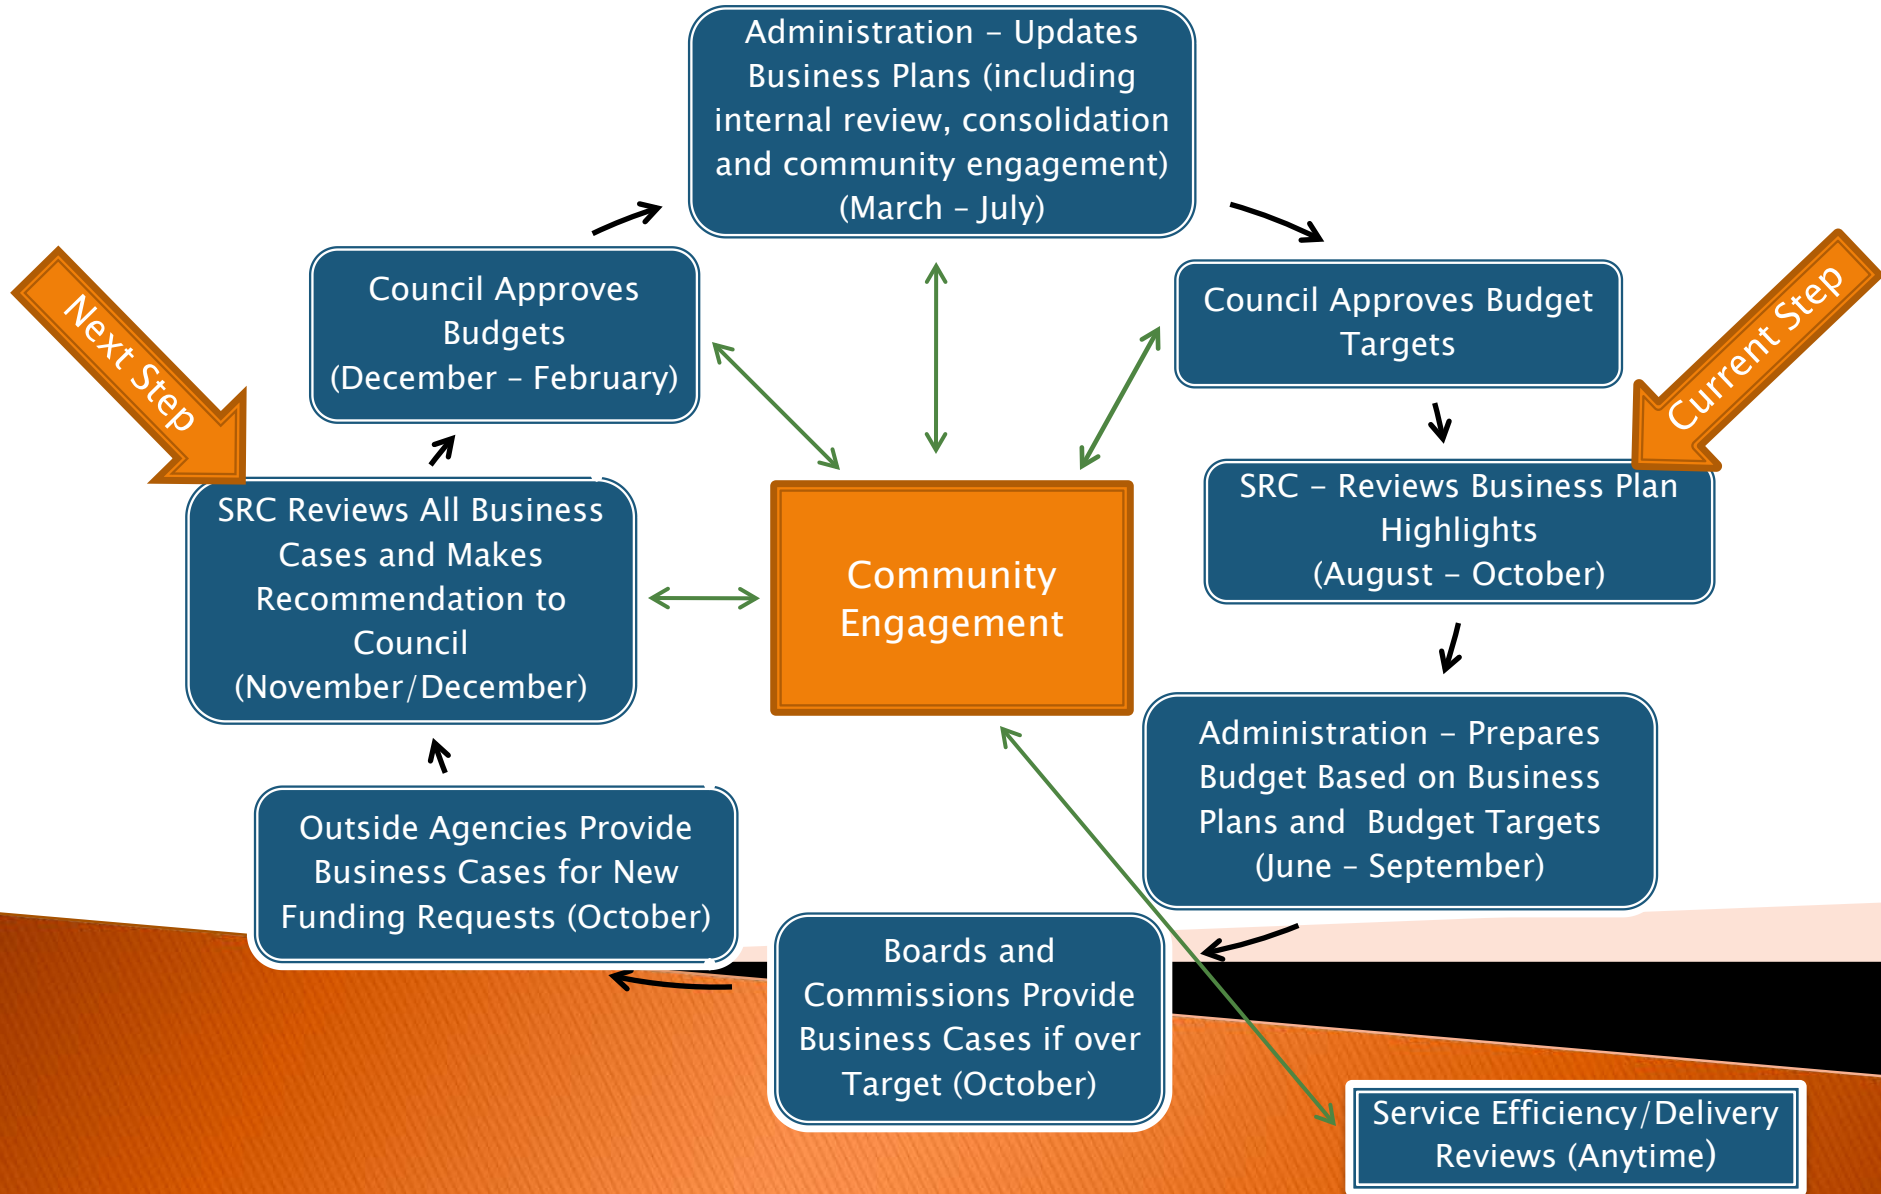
Administration – Updates Business Plans (including internal review, consolidation and community engagement) (March – July)

Council Approves Budget Targets

Current Step

SRC – Reviews Business Plan Highlights (August – October)

Administration – Prepares Budget Based on Business Plans and Budget Targets (June – September)

Service Efficiency/Delivery Reviews (Anytime)

Boards and Commissions Provide Business Cases if over Target (October)

Outside Agencies Provide Business Cases for New Funding Requests (October)

SRC Reviews All Business Cases and Makes Recommendation to Council (November/December)

Next Step

Council Approves Budgets (December – February)

Community Engagement